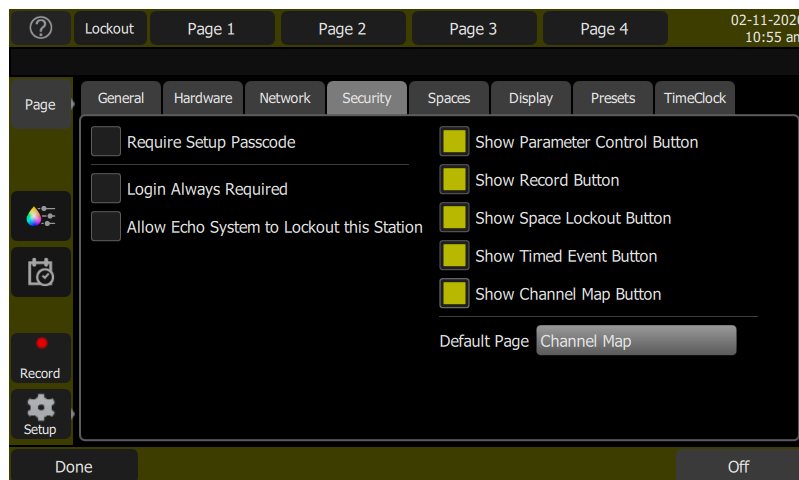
?

Lockout

Page 1

Page 2

Page 3

Page 4

02-11-2020
10:55 am

Page

General

Hardware

Network

Security

Spaces

Display

Presets

TimeClock

Require Setup Passcode

Login Always Required

Allow Echo System to Lockout this Station

Show Parameter Control Button

Show Record Button

Show Space Lockout Button

Show Timed Event Button

Show Channel Map Button

Default Page

Channel Map

Record

Setup

Done

Off